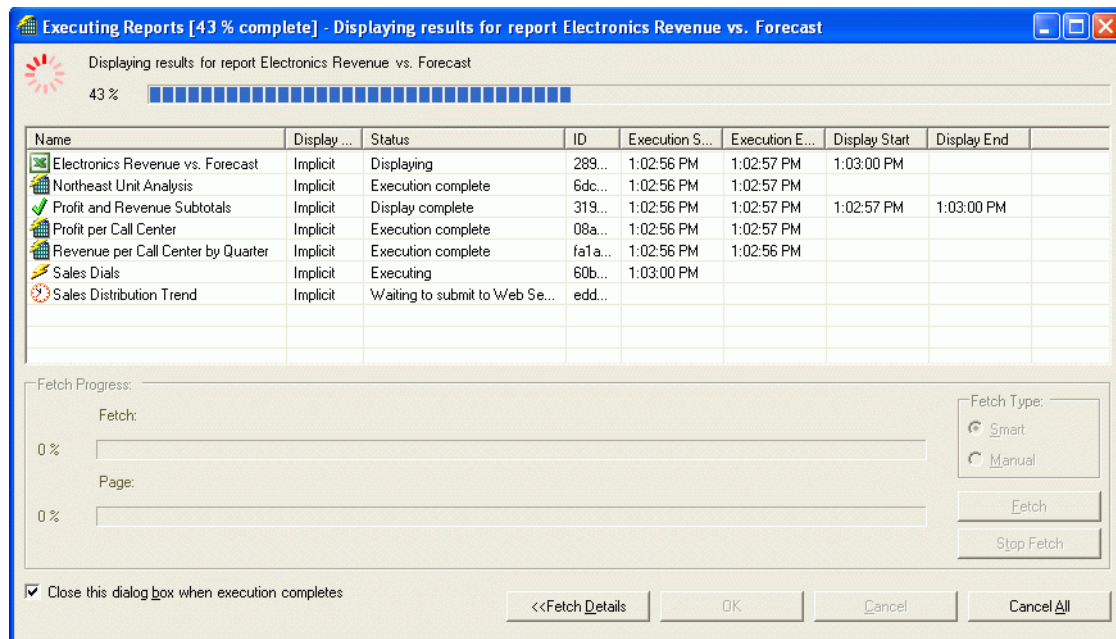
Executing Reports [43 % complete] - Displaying results for report Electronics Revenue vs. Forecast

Displaying results for report Electronics Revenue vs. Forecast

43 %

| Name | Display ... | Status | ID | Execution S... | Execution E... | Display Start | Display End |
|---|---|---|---|---|---|---|---|
| Electronics Revenue vs. Forecast | Implicit | Displaying | 289... | 1:02:56 PM | 1:02:57 PM | 1:03:00 PM | |
| Northeast Unit Analysis | Implicit | Execution complete | 6dc... | 1:02:56 PM | 1:02:57 PM | | |
| Profit and Revenue Subtotals | Implicit | Display complete | 319... | 1:02:56 PM | 1:02:57 PM | 1:02:57 PM | 1:03:00 PM |
| Profit per Call Center | Implicit | Execution complete | 08a... | 1:02:56 PM | 1:02:57 PM | | |
| Revenue per Call Center by Quarter | Implicit | Execution complete | fa1a... | 1:02:56 PM | 1:02:56 PM | | |
| Sales Dials | Implicit | Executing | 60b... | 1:03:00 PM | | | |
| Sales Distribution Trend | Implicit | Waiting to submit to Web Se... | edd... | | | | |

Fetch Progress:

Fetch:

0 %

Page:

0 %

Fetch Type:

Smart

Manual

Fetch

Stop Fetch

Close this dialog box when execution completes

<<Fetch Details

OK

Cancel

Cancel All